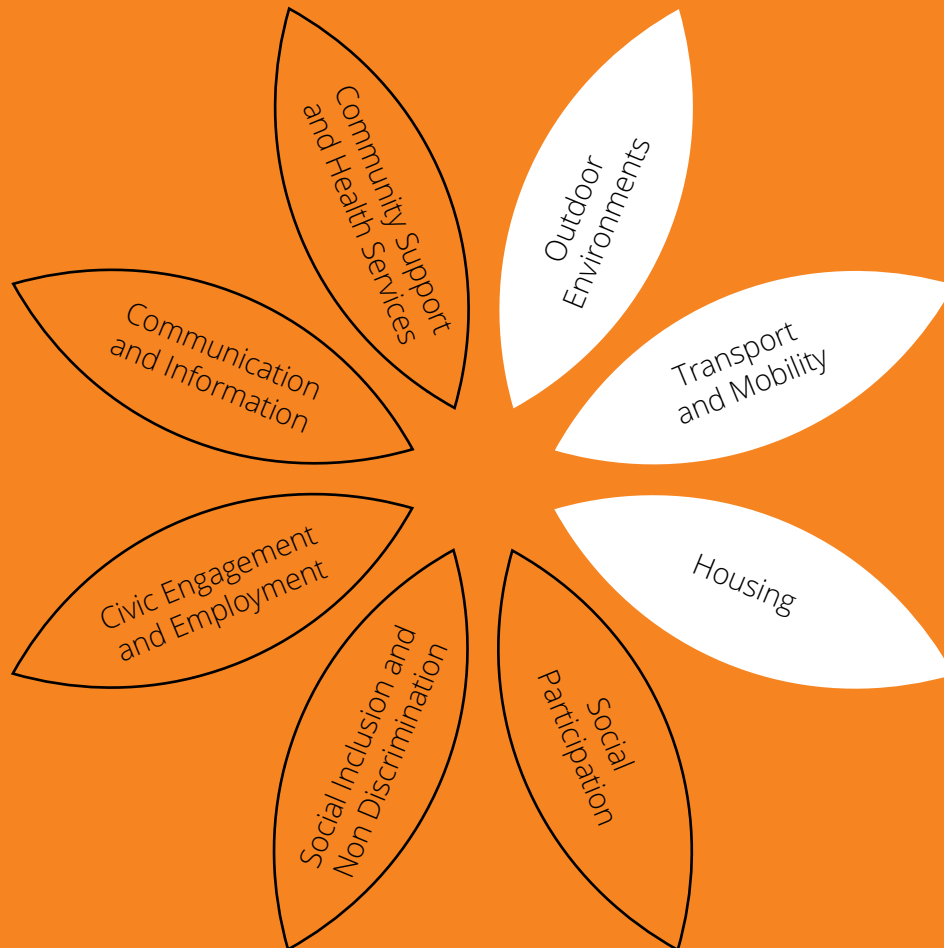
Outdoor Environments

Transport and Mobility

Housing

Social Participation

Social Inclusion and Non Discrimination

Civic Engagement and Employment

Communication and Information

Community Support and Health Services